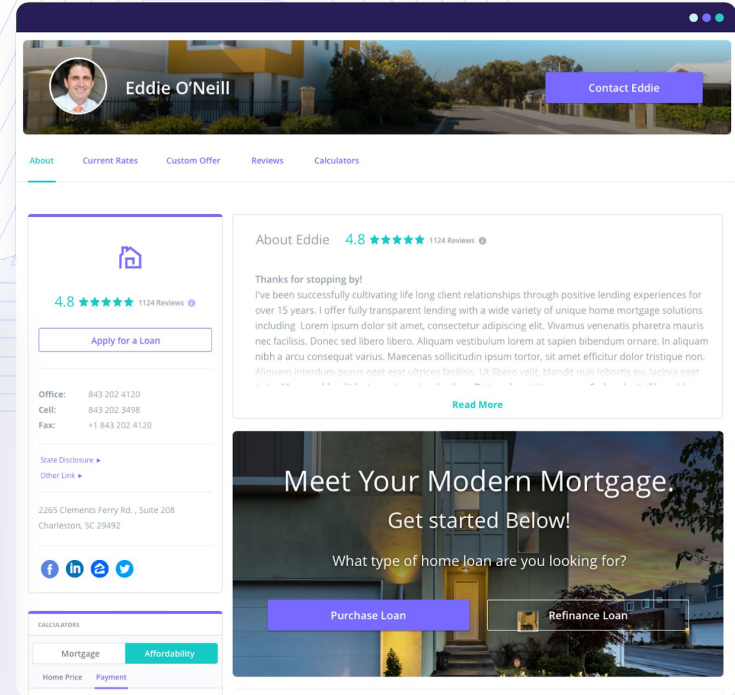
Eddie O'Neill

Contact Eddie

About Current Rates Custom Offer Reviews Calculators

4.8 ★★★★★ 1124 Reviews

Apply for a Loan

Office: 843 202 4120
Cell: 843 202 3498
Fax: +1 843 202 4120

State Disclosure ▸
Other Link ▸

2265 Clements Ferry Rd. , Suite 208
Charleston, SC 29492

CALCULATORS

Mortgage Affordability

Home Price Payment

About Eddie 4.8 ★★★★★ 1124 Reviews

Thanks for stopping by!
I've been successfully cultivating life long client relationships through positive lending experiences for over 15 years. I offer fully transparent lending with a wide variety of unique home mortgage solutions including Lorem ipsum dolor sit amet, consectetur adipiscing elit. Vivamus venenatis pharetra mauris nec facilisis. Donec sed libero libero. Aliquam vestibulum lorem at sapien bibendum ornare. In aliquam nibh a arcu consequat varius. Maecenas sollicitudin ipsum tortor, sit amet efficitur dolor tristique non. Aliquam interdum purus eget erat ultrices facilisis. Ut libero velit, blandit quis lobortis eu, lacinia eget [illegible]

Read More

Meet Your Modern Mortgage.
Get started Below!

What type of home loan are you looking for?

Purchase Loan

Refinance Loan